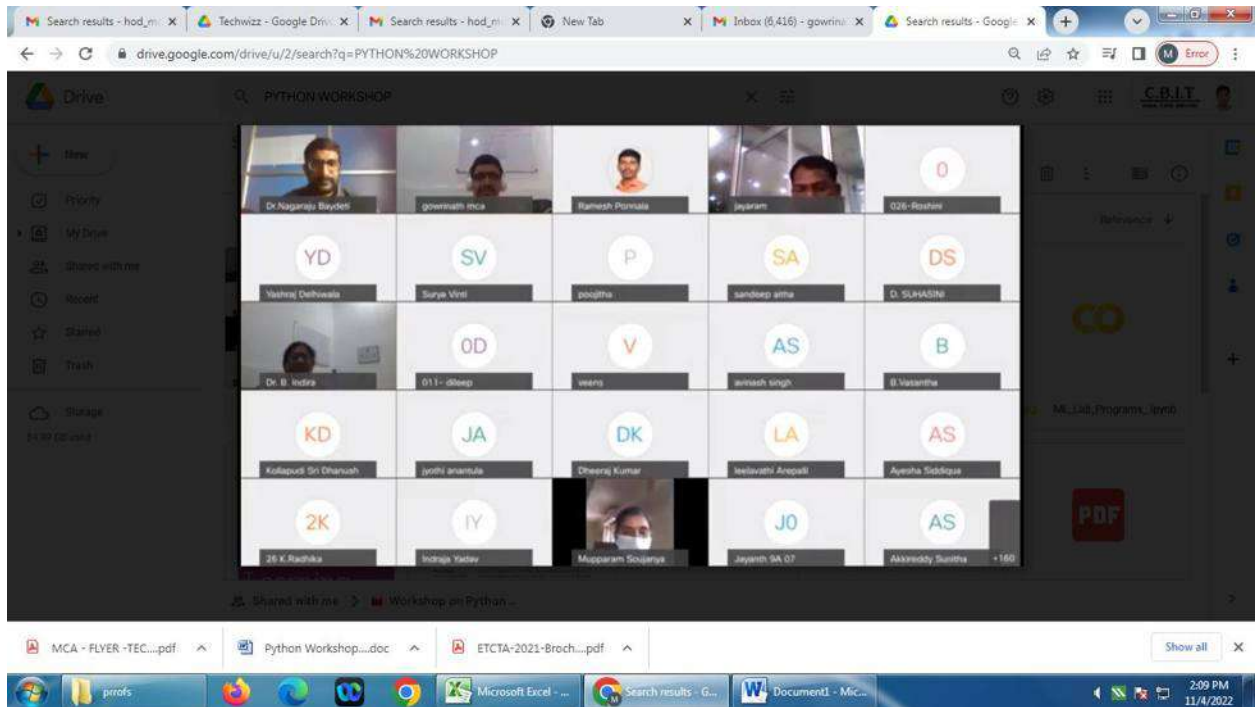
Search results - hod_m × Techwizz - Google Driv × Search results - hod_m × New Tab × Inbox (6,416) - gowrina × Search results - Google ×

drive.google.com/drive/u/2/search?q=PYTHON%20WORKSHOP

Error

Drive

PYTHON WORKSHOP

C.B.I.T

New

Priority

My Drive

Shared with me

Recent

Starred

Trash

Storage

Relevance

Dr.Nagaraju Baydeti

gowrinath mca

Ramesh Ponnala

jayaram

0

026-Roshini

YD

Yashraj Delhiwala

SV

Surya Vinil

P

poojitha

SA

sandeep aitha

DS

D. SUHASINI

Dr. B. Indira

OD

011- dileep

V

veena

AS

avinash singh

B

B.Vasantha

KD

Kollapudi Sri Dhanush

JA

jyothi anantula

DK

Dheeraj Kumar

LA

leelavathi Arepalli

AS

Ayesha Siddique

2K

26 K.Radhika

IY

Indraja Yadav

Mupparam Soujanya

JO

Jayanth 9A 07

AS

Akkireddy Sunitha

+160

CO

ML_Lab_Programs

PDF

Shared with me > Workshop on Python...

MCA - FLYER -TEC....pdf

Python Workshop....doc

ETCTA-2021-Broch....pdf

Show all

prrofs

Microsoft Excel - ...

Search results - G...

Document1 - Mic...

2:09 PM
11/4/2022